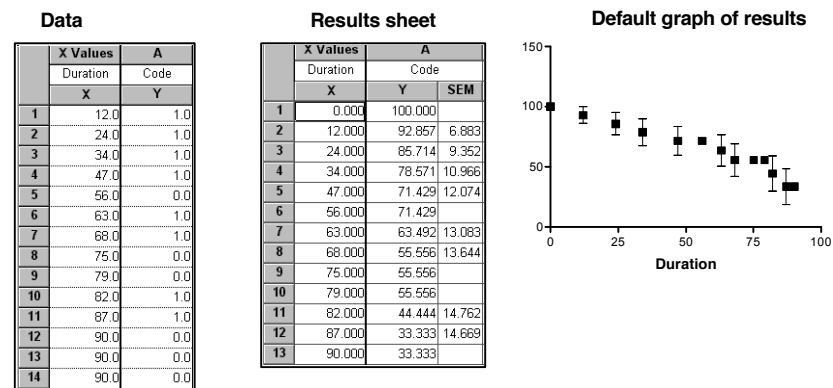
Data

| | X Values | A |
|---|---|---|
| | Duration | Code |
| | X | Y |
| 1 | 12.0 | 1.0 |
| 2 | 24.0 | 1.0 |
| 3 | 34.0 | 1.0 |
| 4 | 47.0 | 1.0 |
| 5 | 56.0 | 0.0 |
| 6 | 63.0 | 1.0 |
| 7 | 68.0 | 1.0 |
| 8 | 75.0 | 0.0 |
| 9 | 79.0 | 0.0 |
| 10 | 82.0 | 1.0 |
| 11 | 87.0 | 1.0 |
| 12 | 90.0 | 0.0 |
| 13 | 90.0 | 0.0 |
| 14 | 90.0 | 0.0 |

Results sheet

| | X Values | A | |
|---|---|---|---|
| | Duration | Code | |
| | X | Y | SEM |
| 1 | 0.000 | 100.000 | |
| 2 | 12.000 | 92.857 | 6.883 |
| 3 | 24.000 | 85.714 | 9.352 |
| 4 | 34.000 | 78.571 | 10.966 |
| 5 | 47.000 | 71.429 | 12.074 |
| 6 | 56.000 | 71.429 | |
| 7 | 63.000 | 63.492 | 13.083 |
| 8 | 68.000 | 55.556 | 13.644 |
| 9 | 75.000 | 55.556 | |
| 10 | 79.000 | 55.556 | |
| 11 | 82.000 | 44.444 | 14.762 |
| 12 | 87.000 | 33.333 | 14.669 |
| 13 | 90.000 | 33.333 | |

Default graph of results

150
100
50
0
0 25 50 75 100
Duration